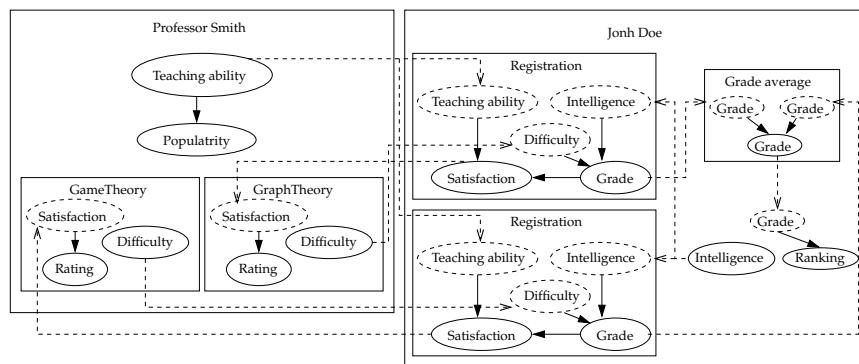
Professor Smith

Teaching ability

Popularitry

GameTheory

Satisfaction

Difficulty

Rating

GraphTheory

Satisfaction

Difficulty

Rating

Jonh Doe

Registration

Teaching ability

Intelligence

Difficulty

Satisfaction

Grade

Grade average

Grade

Grade

Grade

Grade

Intelligence

Ranking

Registration

Teaching ability

Intelligence

Difficulty

Satisfaction

Grade